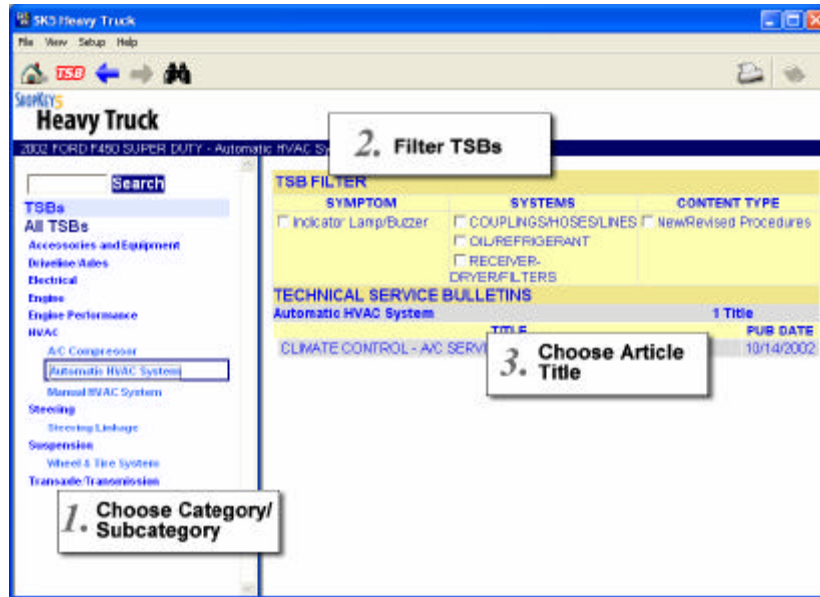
SK5 Heavy Truck

File View Setup Help

TSB

SHOPKEY5
Heavy Truck

2002 FORD F450 SUPER DUTY - Automatic HVAC Sy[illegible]

2. Filter TSBs

Search

TSBs
All TSBs
Accessories and Equipment
Driveline/Axles
Electrical
Engine
Engine Performance
HVAC
A/C Compressor
Automatic HVAC System
Manual HVAC System
Steering
Steering Linkage
Suspension
Wheel & Tire System
Transaxle/Transmission

1. Choose Category/ Subcategory

TSB FILTER

| SYMPTOM | SYSTEMS | CONTENT TYPE |
|---|---|---|
| Indicator Lamp/Buzzer | COUPLINGS/HOSES/LINES | New/Revised Procedures |
| | OIL/REFRIGERANT | |
| | RECEIVER-DRYER/FILTERS | |

TECHNICAL SERVICE BULLETINS

| Automatic HVAC System | 1 Title |
|---|---|
| TITLE | PUB DATE |
| CLIMATE CONTROL - A/C SERVI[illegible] | 10/14/2002 |

3. Choose Article Title